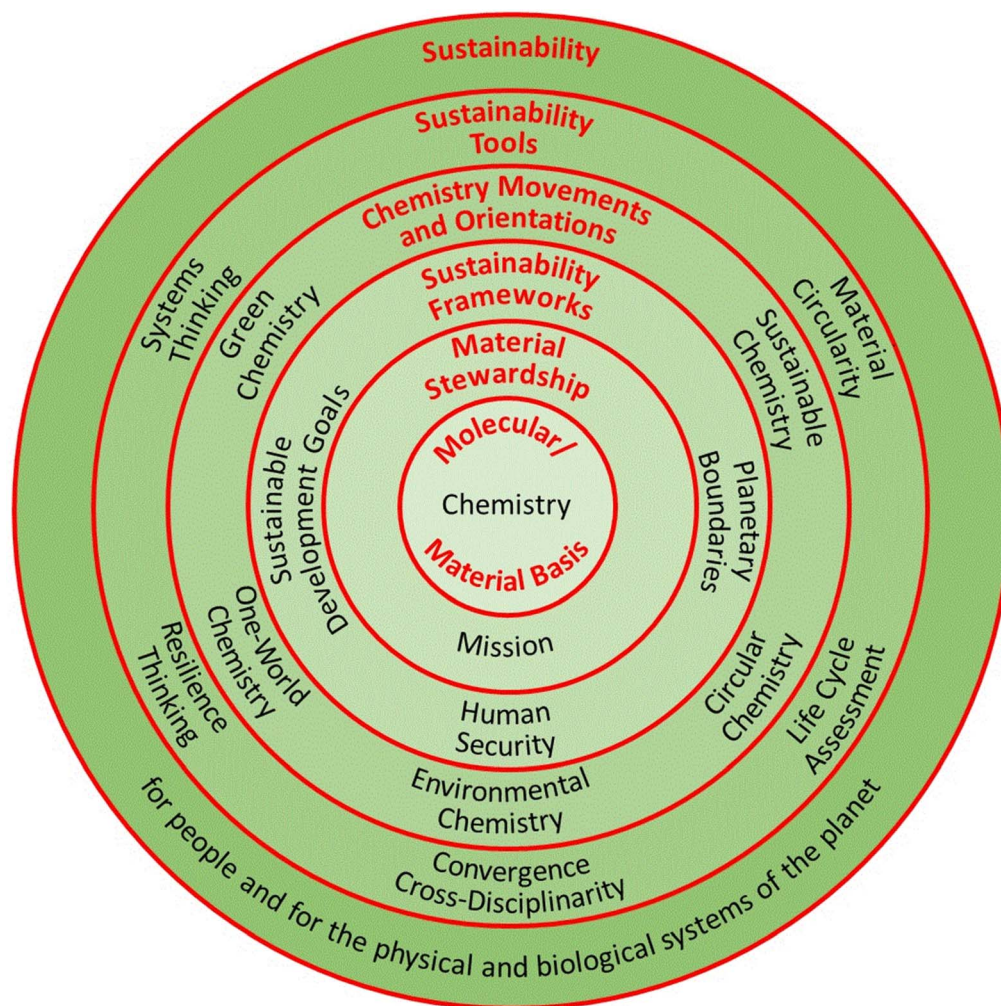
Sustainability

Sustainability Tools

Chemistry Movements and Orientations

Sustainability Frameworks

Material Stewardship

Molecular/

Chemistry

Material Basis

Mission

Systems Thinking

Green Chemistry

Sustainable Development Goals

Material Circularity

Sustainable Chemistry

Planetary Boundaries

One-World Chemistry

Resilience Thinking

Human Security

Circular Chemistry

Life Cycle Assessment

Environmental Chemistry

Convergence Cross-Disciplinarity

for people and for the physical and biological systems of the planet